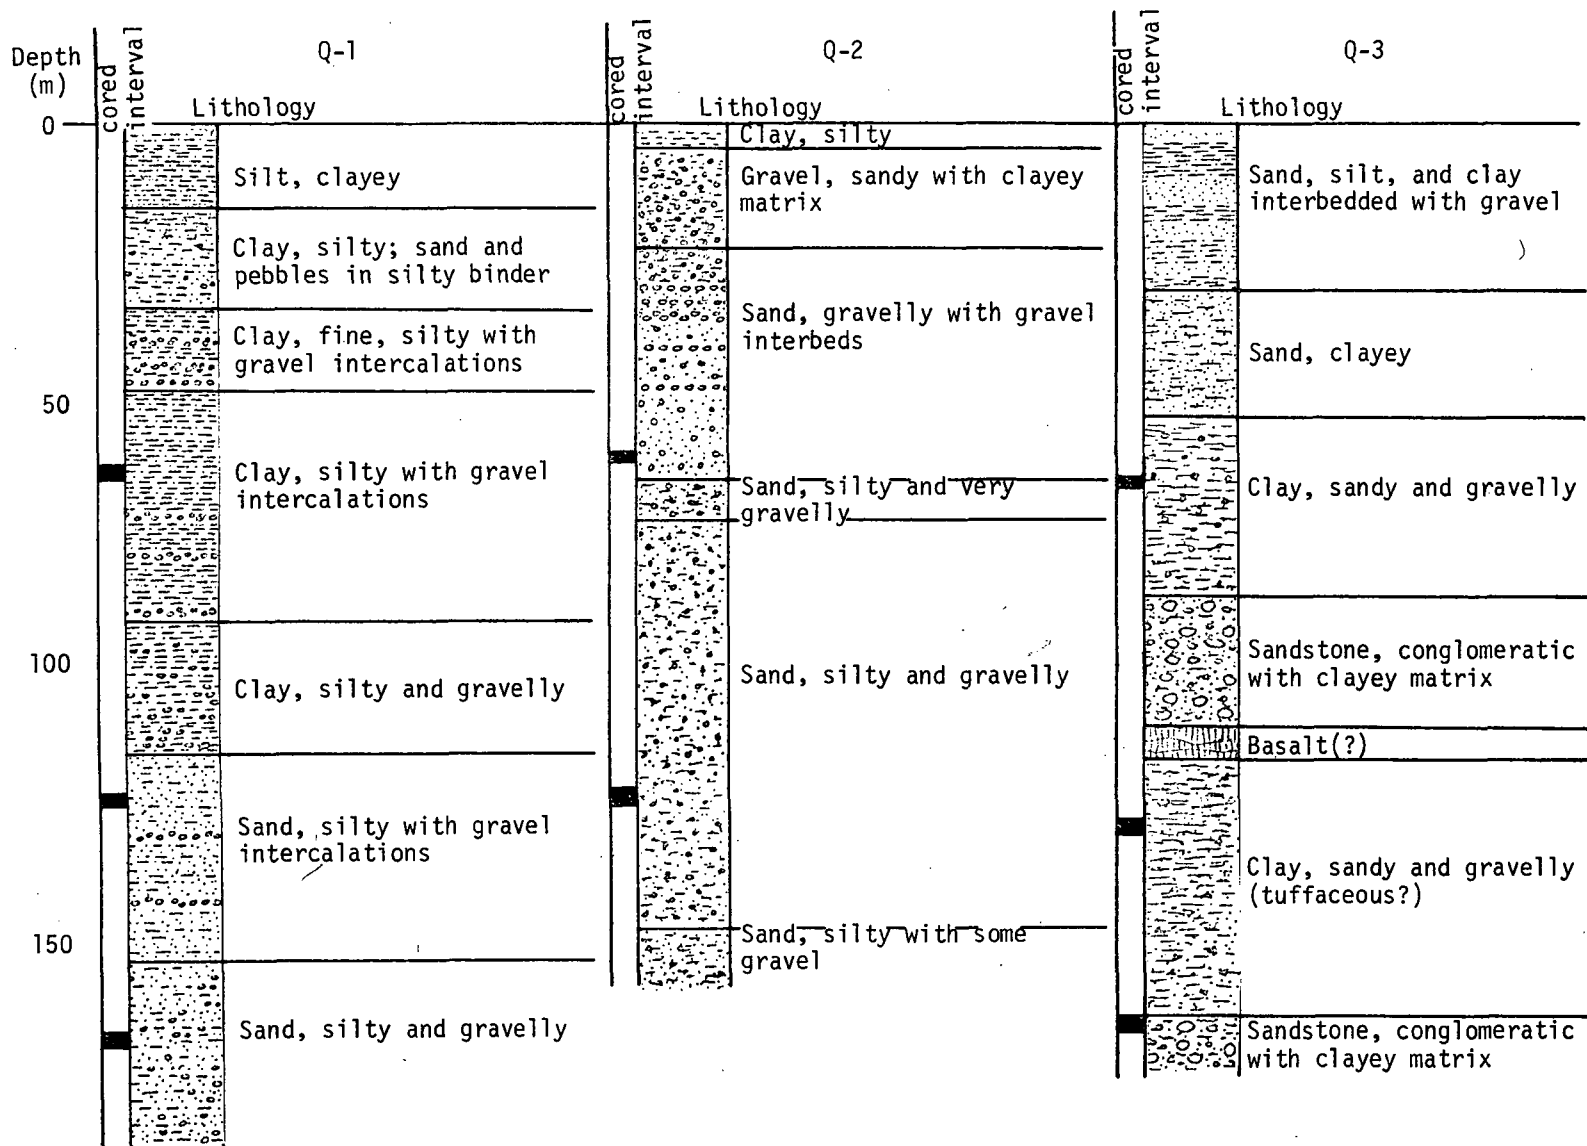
Depth (m)

cored interval

Q-1

Lithology

0

50

100

150

Silt, clayey

Clay, silty; sand and pebbles in silty binder

Clay, fine, silty with gravel intercalations

Clay, silty with gravel intercalations

Clay, silty and gravelly

Sand, silty with gravel intercalations

Sand, silty and gravelly

cored interval

Q-2

Lithology

Clay, silty

Gravel, sandy with clayey matrix

Sand, gravelly with gravel interbeds

Sand, silty and very gravelly

Sand, silty and gravelly

Sand, silty with some gravel

cored interval

Q-3

Lithology

Sand, silt, and clay interbedded with gravel

Sand, clayey

Clay, sandy and gravelly

Sandstone, conglomeratic with clayey matrix

Basalt(?)

Clay, sandy and gravelly (tuffaceous?)

Sandstone, conglomeratic with clayey matrix